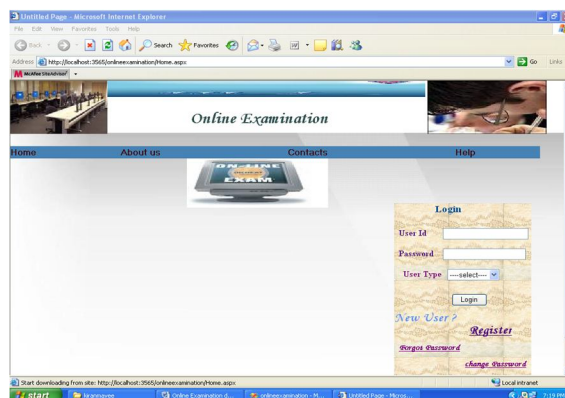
Untitled Page - Microsoft Internet Explorer

File Edit View Favorites Tools Help

Back Search Favorites

Address http://localhost:3565/onlineexamination/Home.aspx

Go Links

McAfee SiteAdvisor

Online Examination

Home About us Contacts Help

ON-LINE EXAM

Login

User Id

Password

User Type ----select----

Login

New User ?

Register

Forgot Password

change Password

Start downloading from site: http://localhost:3565/onlineexamination/Home.aspx

Local intranet

start kiranmayee Online Examination d... onlineexamination - M... Untitled Page - Micros...

7:19 PM